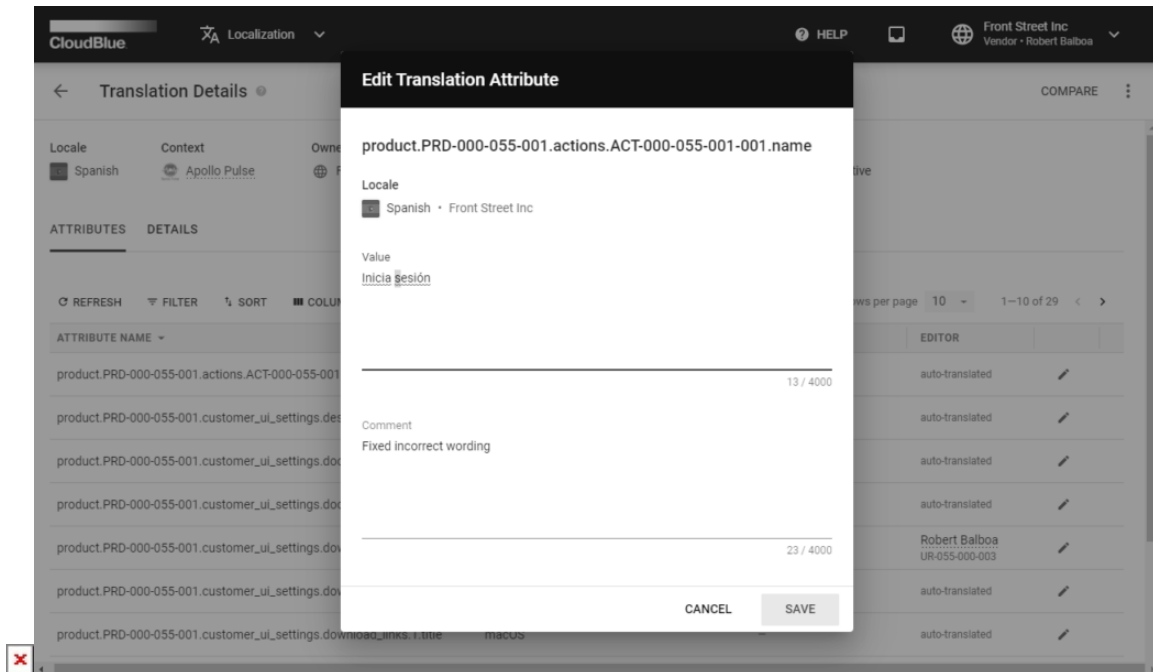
CloudBlue Localization HELP Front Street Inc Vendor • Robert Balboa

Translation Details COMPARE

Locale Spanish
Context Apollo Pulse
Owne
tive

ATTRIBUTES DETAILS

REFRESH FILTER SORT COLU

ws per page 10 1–10 of 29

ATTRIBUTE NAME
EDITOR

product.PRD-000-055-001.actions.ACT-000-055-001 auto-translated
product.PRD-000-055-001.customer_ui_settings.des auto-translated
product.PRD-000-055-001.customer_ui_settings.doc auto-translated
product.PRD-000-055-001.customer_ui_settings.doc auto-translated
product.PRD-000-055-001.customer_ui_settings.dov Robert Balboa UR-055-000-003
product.PRD-000-055-001.customer_ui_settings.dov auto-translated
product.PRD-000-055-001.customer_ui_settings.download_links.1.title macOS auto-translated

Edit Translation Attribute

product.PRD-000-055-001.actions.ACT-000-055-001-001.name

Locale
Spanish • Front Street Inc

Value
Inicia sesión

13 / 4000

Comment
Fixed incorrect wording

23 / 4000

CANCEL SAVE